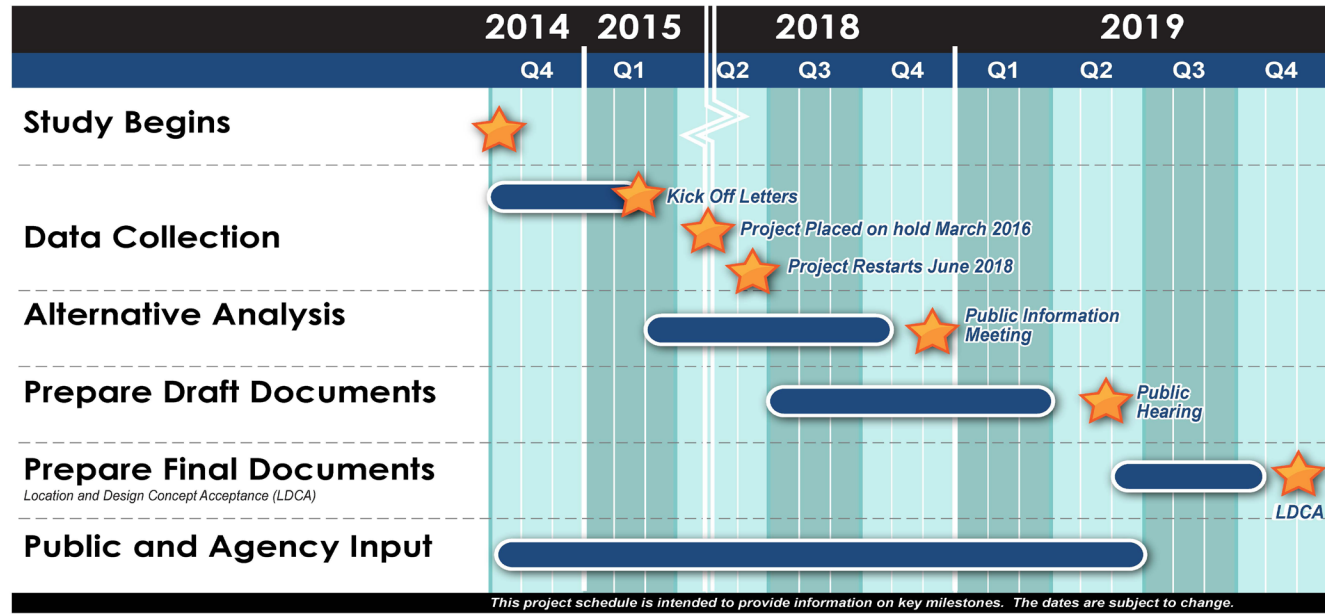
2014 2015 2018 2019

Q4 Q1 Q2 Q3 Q4 Q1 Q2 Q3 Q4

Study Begins

Data Collection

Kick Off Letters

Project Placed on hold March 2016

Project Restarts June 2018

Alternative Analysis

Public Information Meeting

Prepare Draft Documents

Public Hearing

Prepare Final Documents
Location and Design Concept Acceptance (LDCA)

LDCA

Public and Agency Input

This project schedule is intended to provide information on key milestones. The dates are subject to change.